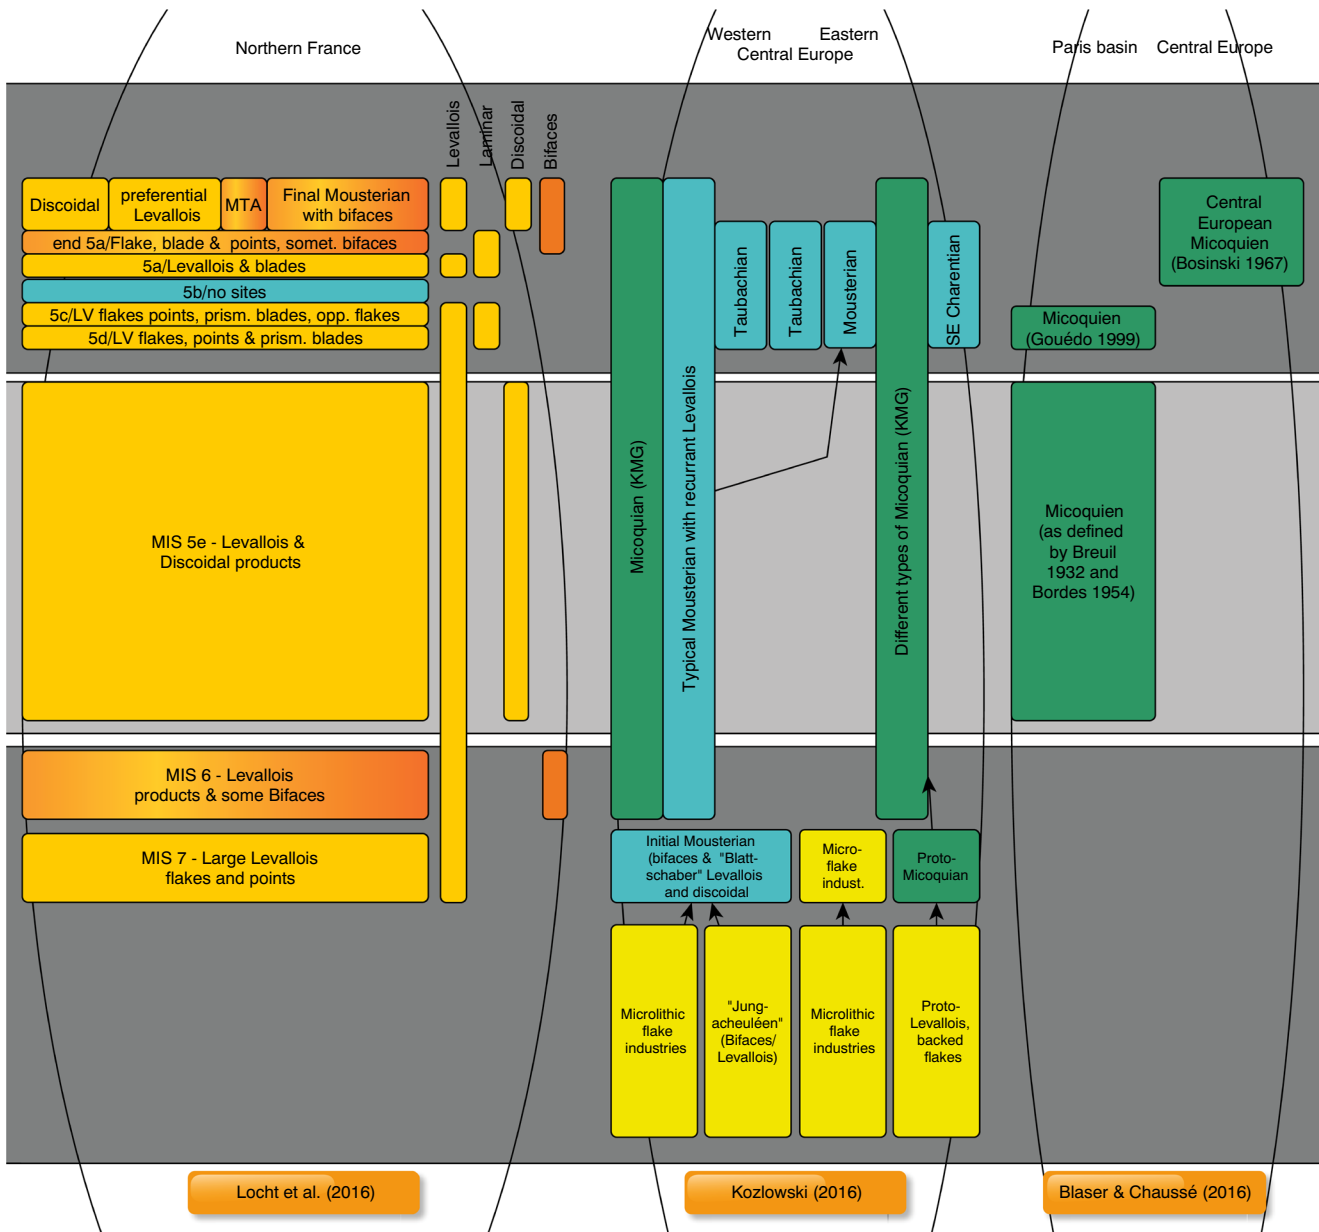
Northern France

Western Eastern
Central Europe

Paris basin Central Europe

Levallois
Laminar
Discoidal
Bifaces

Discoidal
preferential Levallois
MTA
Final Mousterian with bifaces
end 5a/Flake, blade & points, somet. bifaces
5a/Levallois & blades
5b/no sites
5c/LV flakes points, prism. blades, opp. flakes
5d/LV flakes, points & prism. blades

MIS 5e - Levallois & Discoidal products

MIS 6 - Levallois products & some Bifaces

MIS 7 - Large Levallois flakes and points

Micoquian (KMG)
Typical Mousterian with recurrant Levallois
Taubachian
Taubachian
Mousterian
Different types of Micoquian (KMG)
SE Charentian

Initial Mousterian (bifaces & "Blatt-schaber" Levallois and discoidal
Micro-flake indust.
Proto-Micoquian

Microlithic flake industries
"Jung-acheuléen" (Bifaces/ Levallois)
Microlithic flake industries
Proto-Levallois, backed flakes

Central European Micoquien (Bosinski 1967)
Micoquien (Gouédo 1999)
Micoquien (as defined by Breuil 1932 and Bordes 1954)

Locht et al. (2016)
Kozlowski (2016)
Blaser & Chaussé (2016)